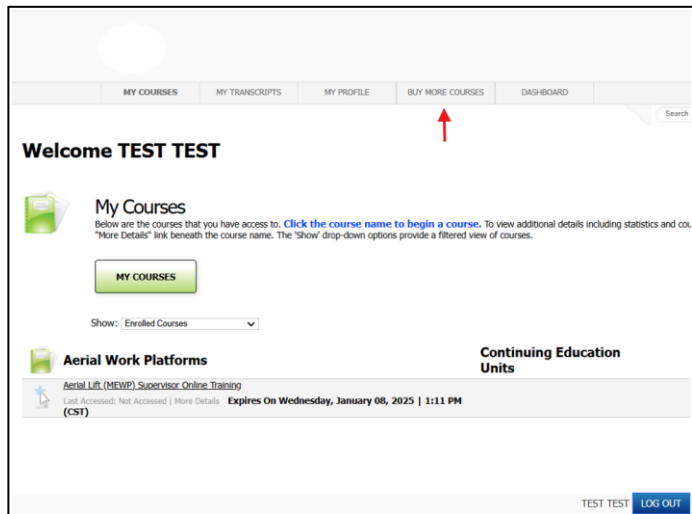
MY COURSES MY TRANSCRIPTS MY PROFILE BUY MORE COURSES DASHBOARD

Search

Welcome TEST TEST

My Courses

Below are the courses that you have access to. Click the course name to begin a course. To view additional details including statistics and cou "More Details" link beneath the course name. The 'Show' drop-down options provide a filtered view of courses.

MY COURSES

Show: Enrolled Courses

Aerial Work Platforms

Continuing Education Units

Aerial Lift (MEWP) Supervisor Online Training

Last Accessed: Not Accessed | More Details Expires On Wednesday, January 08, 2025 | 1:11 PM (CST)

TEST TEST LOG OUT